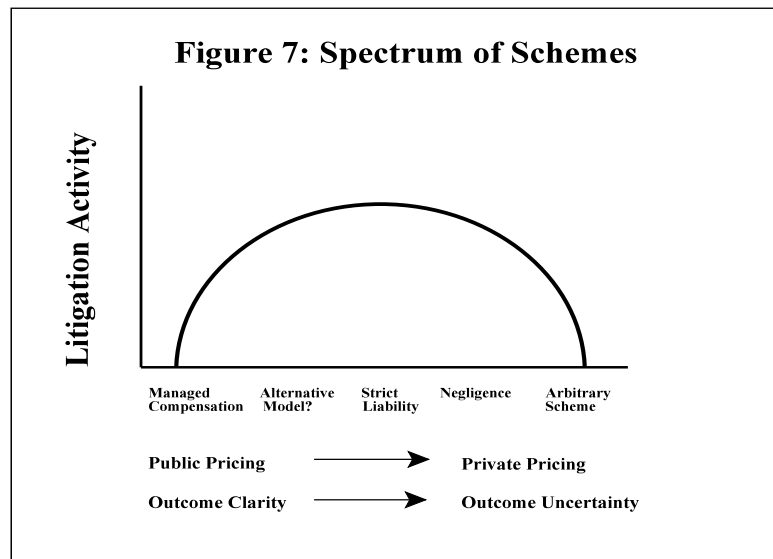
Figure 7: Spectrum of Schemes

Litigation Activity

Managed Compensation

Alternative Model?

Strict Liability

Negligence

Arbitrary Scheme

Public Pricing → Private Pricing

Outcome Clarity → Outcome Uncertainty